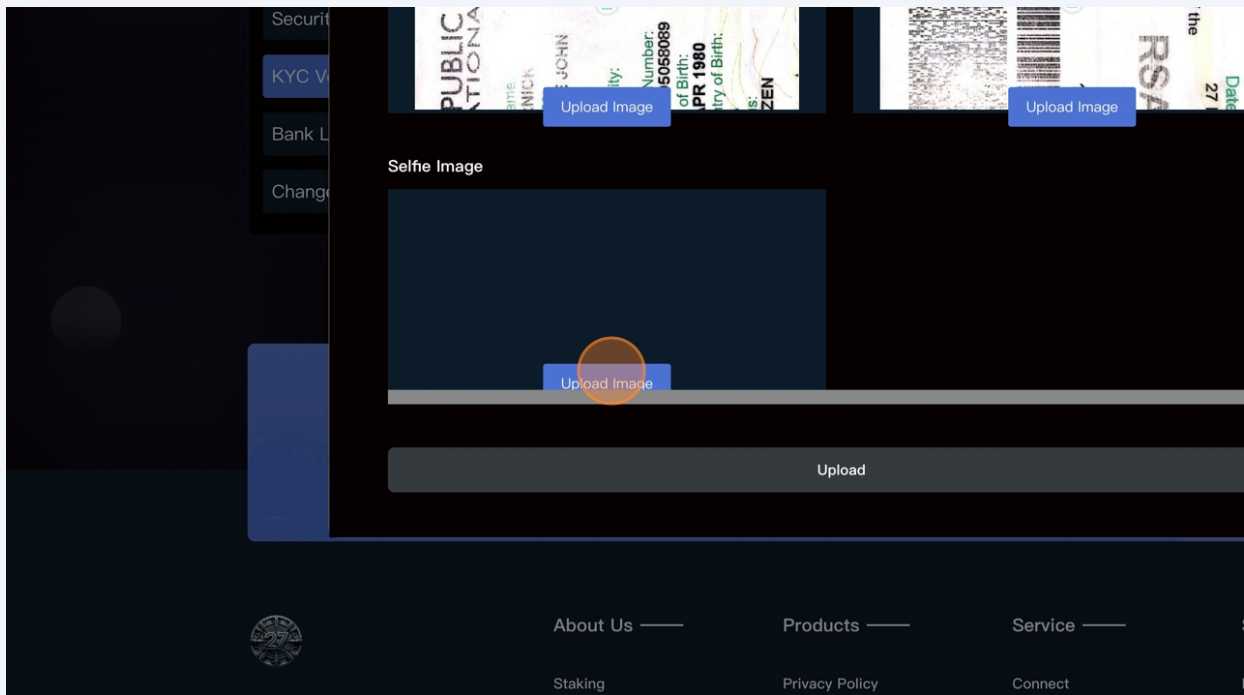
Securit
KYC V
Bank L
Change

PUBLIC
TIONA
ame
NICK
E JOHN
ity:
Number:
5058089
of Birth:
PR 1980
try of Birth:
s:
ZEN

Upload Image

RSA
the
Date
27

Upload Image

Selfie Image

Upload Image

Upload

About Us
Products
Service

Staking
Privacy Policy
Connect